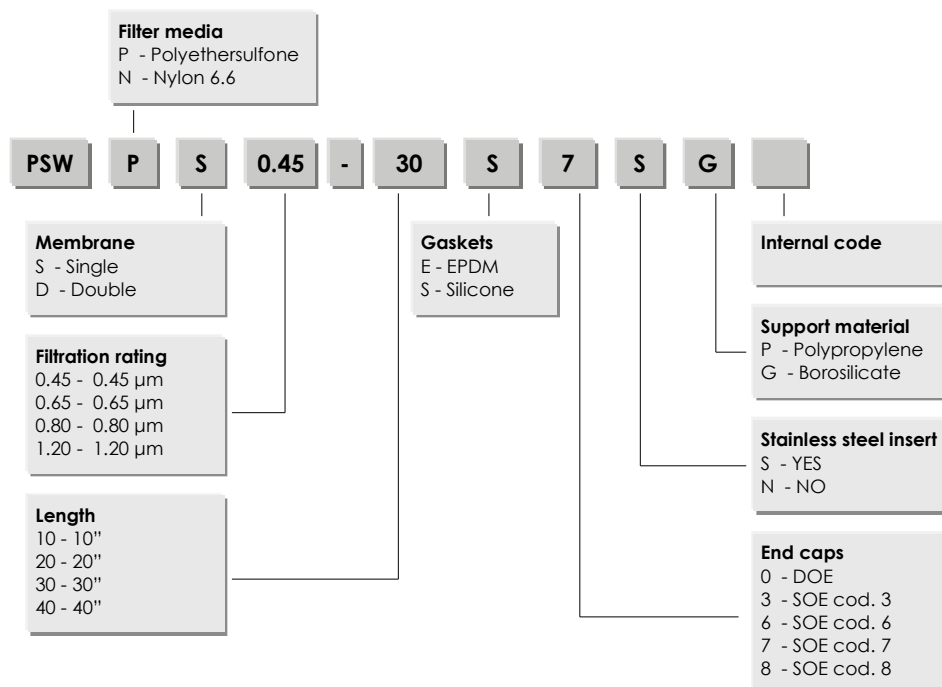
Filter media
P - Polyethersulfone
N - Nylon 6.6

PSW P S 0.45 - 30 S 7 S G

Membrane
S - Single
D - Double

Gaskets
E - EPDM
S - Silicone

Internal code

Support material
P - Polypropylene
G - Borosilicate

Filtration rating
0.45 - 0.45 μm
0.65 - 0.65 μm
0.80 - 0.80 μm
1.20 - 1.20 μm

Stainless steel insert
S - YES
N - NO

Length
10 - 10"
20 - 20"
30 - 30"
40 - 40"

End caps
0 - DOE
3 - SOE cod. 3
6 - SOE cod. 6
7 - SOE cod. 7
8 - SOE cod. 8